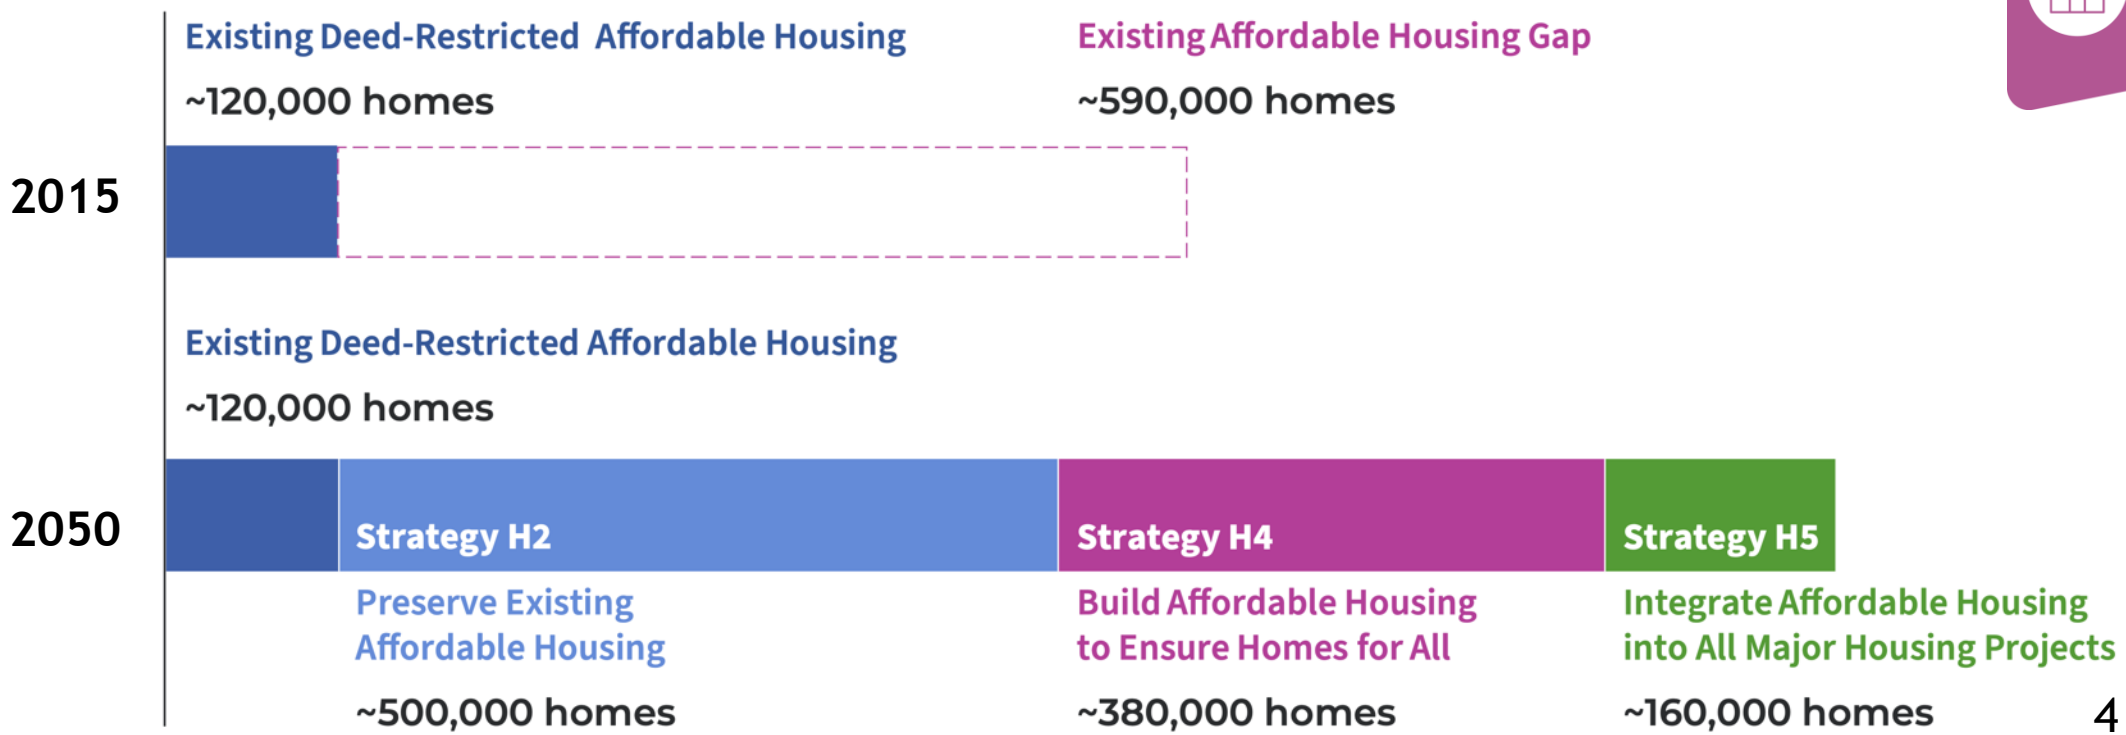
Existing Deed-Restricted Affordable Housing
~120,000 homes

Existing Affordable Housing Gap
~590,000 homes

2015

Existing Deed-Restricted Affordable Housing
~120,000 homes

2050

Strategy H2
Preserve Existing Affordable Housing
~500,000 homes

Strategy H4
Build Affordable Housing to Ensure Homes for All
~380,000 homes

Strategy H5
Integrate Affordable Housing into All Major Housing Projects
~160,000 homes

4